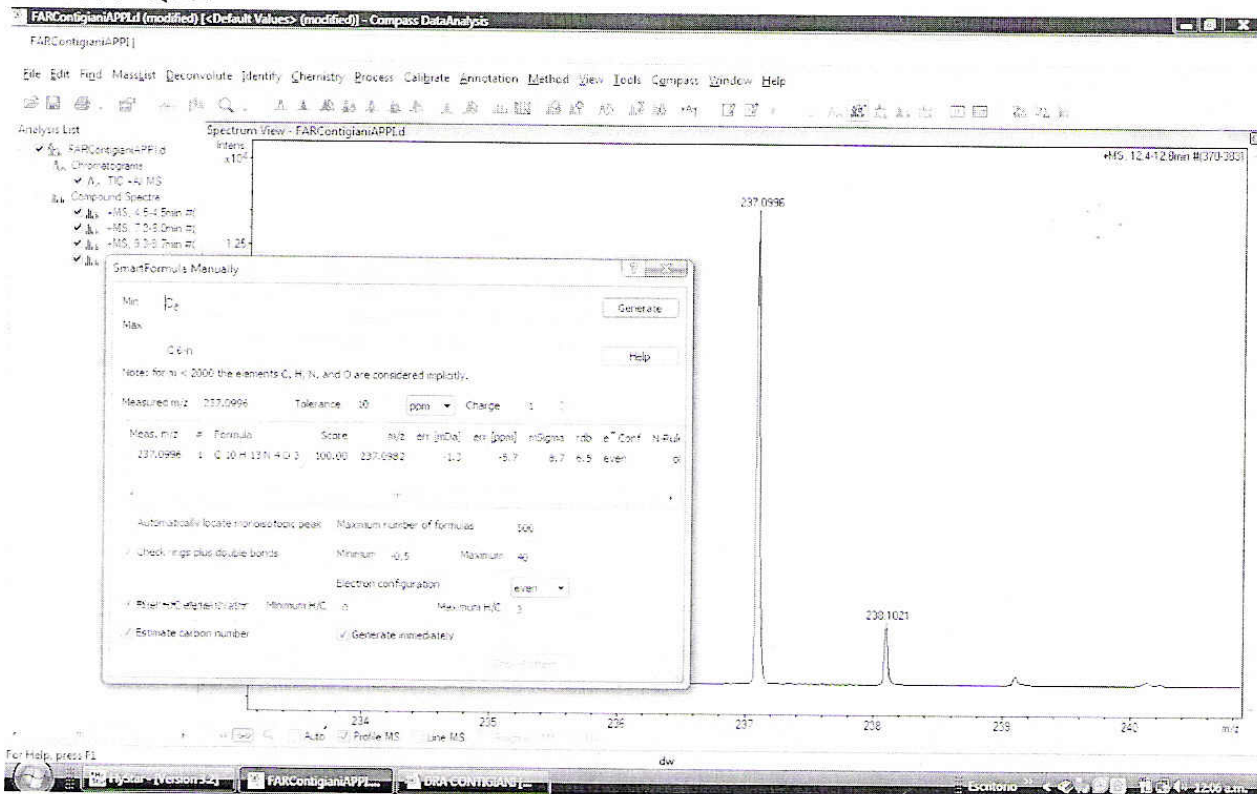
FARContigianiAPPI.d (modified) [<Default Values> (modified)] - Compass DataAnalysis

FARContigianiAPPI.[ ]

File Edit Find MassList Deconvolute Identify Chemistry Process Calibrate Annotation Method View Tools Compass Window Help

Analysis List
FARContigianiAPPI.d
Chromatograms
TIC +All MS
Compound Spectra
+MS, 4.5-4.5min #(
+MS, 7.3-8.0min #(
+MS, 8.3-8.7min #(

Spectrum View - FARContigianiAPPI.d

Intens.
x10⁶

1.25

+MS, 12.4-12.8min #(370-383)

237.0996

238.1021

SmartFormula Manually

Min: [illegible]
Max:

C 6-n

Generate

Help

Note: for m < 2000 the elements C, H, N, and O are considered implicitly.

Measured m/z 237.0996 Tolerance 10 ppm Charge 1

| Meas. m/z | # | Formula | Score | m/z | err [mDa] | err [ppm] | mSigma | rdb | e⁻ Conf | N-Rule |
|---|---|---|---|---|---|---|---|---|---|---|
| 237.0996 | 1 | C 10 H 13 N 4 O 3 | 100.00 | 237.0982 | -1.3 | -5.7 | 8.7 | 6.5 | even | ok |

Automatically locate monoisotopic peak Maximum number of formulas 500

Check rings plus double bonds Minimum -0.5 Maximum 40

Electron configuration even

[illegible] Minimum H/C 0 Maximum H/C 3

Estimate carbon number Generate immediately

234 235 236 237 238 239 240 m/z

Auto Profile MS Line MS

For Help, press F1

dw

FlyStar - [Version 3.2] FARContigianiAPPI... DRA CONTIGIANI [...] Escritorio 12:06 a.m.